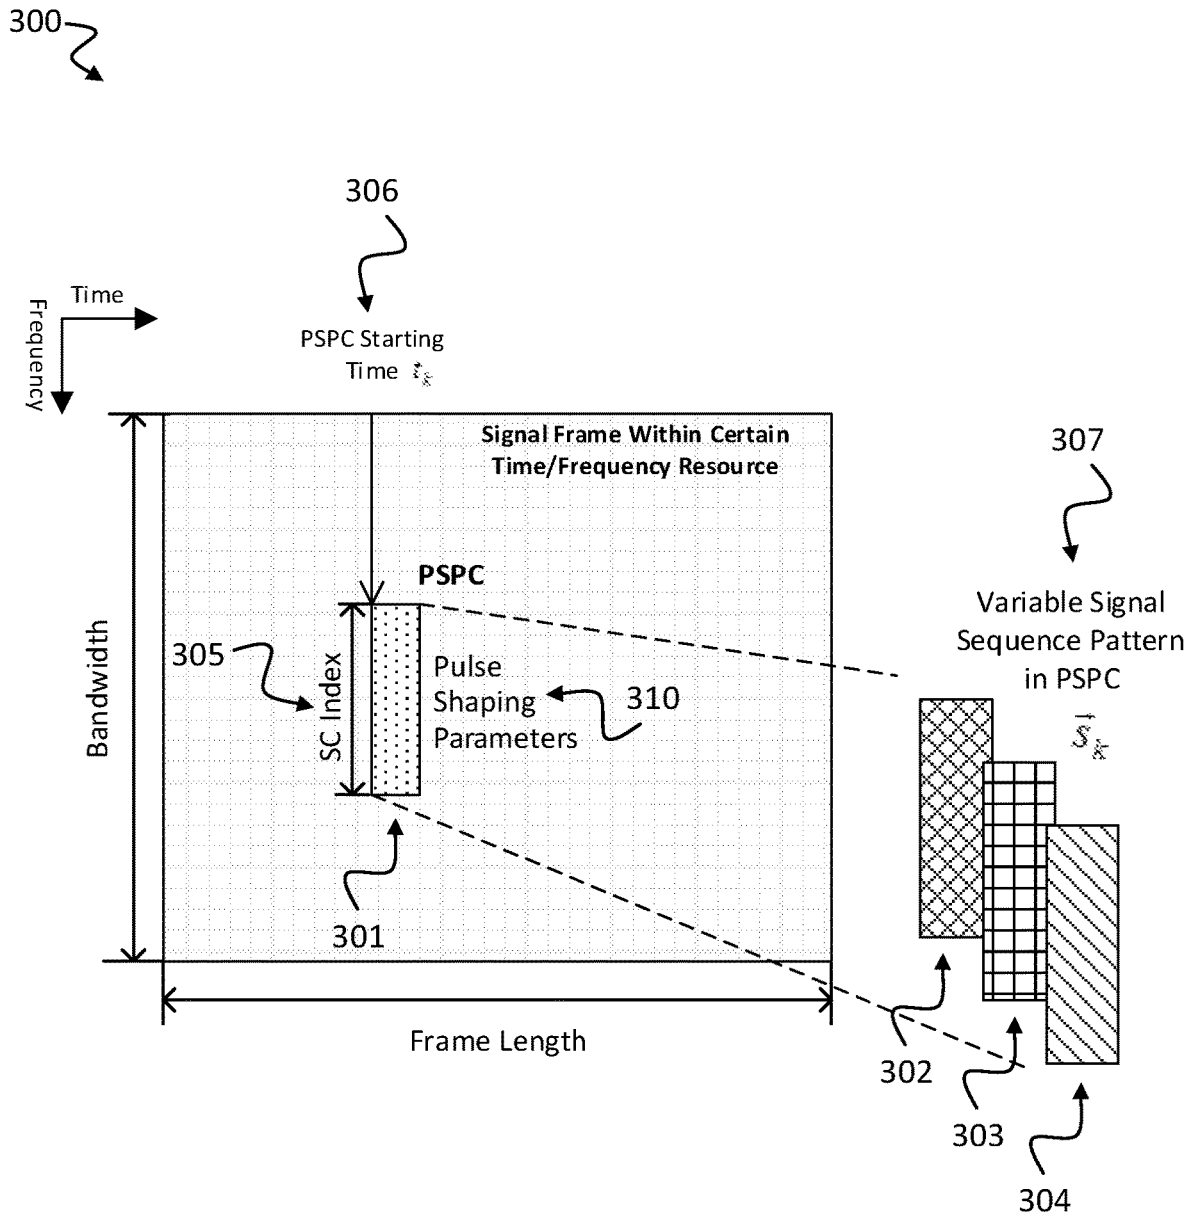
300

306

Time

Frequency

PSPC Starting Time $t_k$

Signal Frame Within Certain Time/Frequency Resource

307

PSPC

Variable Signal Sequence Pattern in PSPC

$\vec{s}_k$

305

SC Index

Pulse Shaping Parameters

310

Bandwidth

301

Frame Length

302

303

304